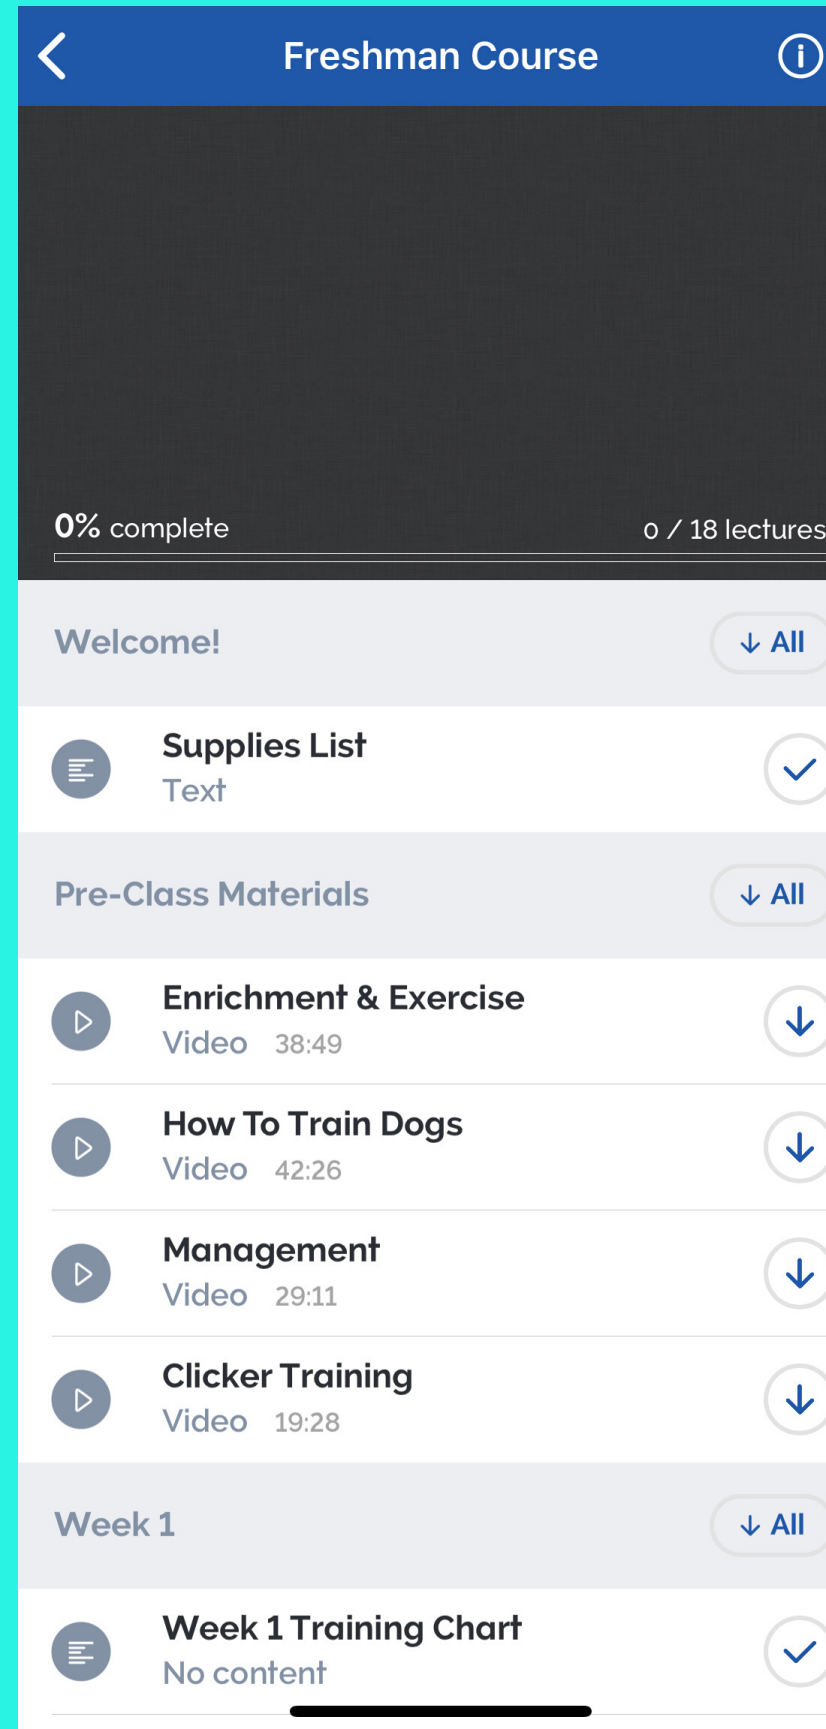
Freshman Course

0% complete
0 / 18 lectures

Welcome!
↓ All

Supplies List
Text

Pre-Class Materials
↓ All

Enrichment & Exercise
Video 38:49

How To Train Dogs
Video 42:26

Management
Video 29:11

Clicker Training
Video 19:28

Week 1
↓ All

Week 1 Training Chart
No content